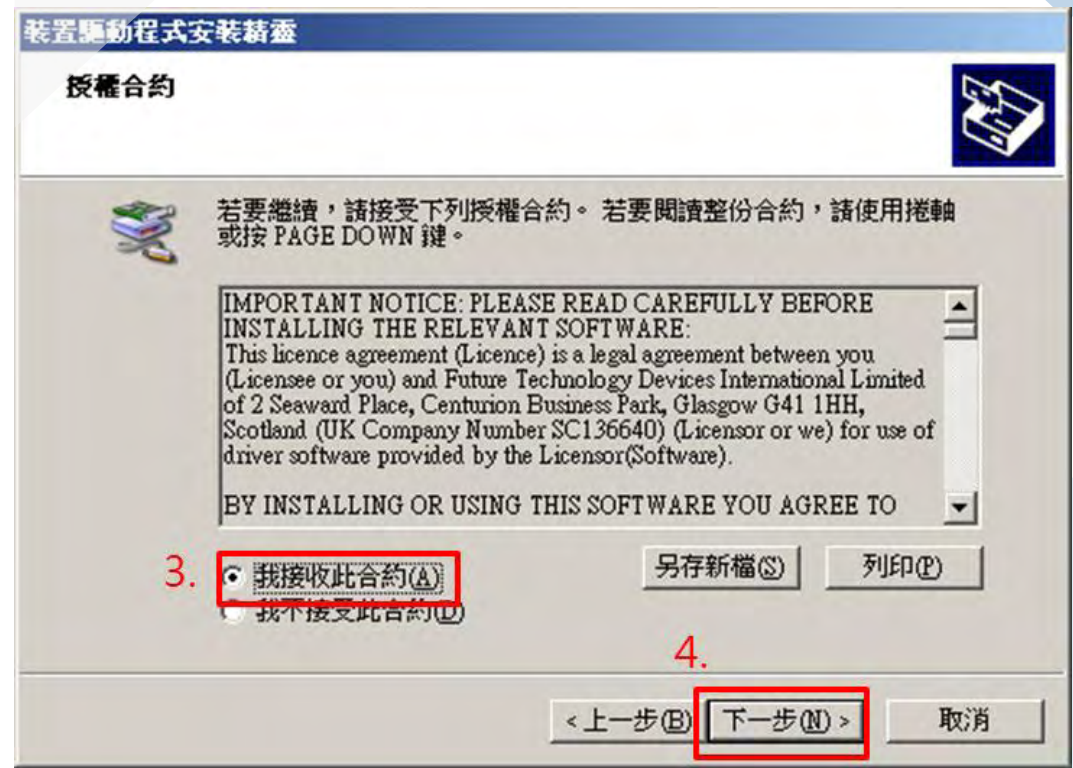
裝置驅動程式安裝精靈

授權合約

若要繼續，請接受下列授權合約。 若要閱讀整份合約，請使用捲軸或按 PAGE DOWN 鍵。

IMPORTANT NOTICE: PLEASE READ CAREFULLY BEFORE INSTALLING THE RELEVANT SOFTWARE:
This licence agreement (Licence) is a legal agreement between you (Licensee or you) and Future Technology Devices International Limited of 2 Seaward Place, Centurion Business Park, Glasgow G41 1HH, Scotland (UK Company Number SC136640) (Licensor or we) for use of driver software provided by the Licensor(Software).

BY INSTALLING OR USING THIS SOFTWARE YOU AGREE TO

3. 我接收此合約(A)
我不接受此合約(D)

另存新檔(S)
列印(P)

4.

< 上一步(B)
下一步(N) >
取消